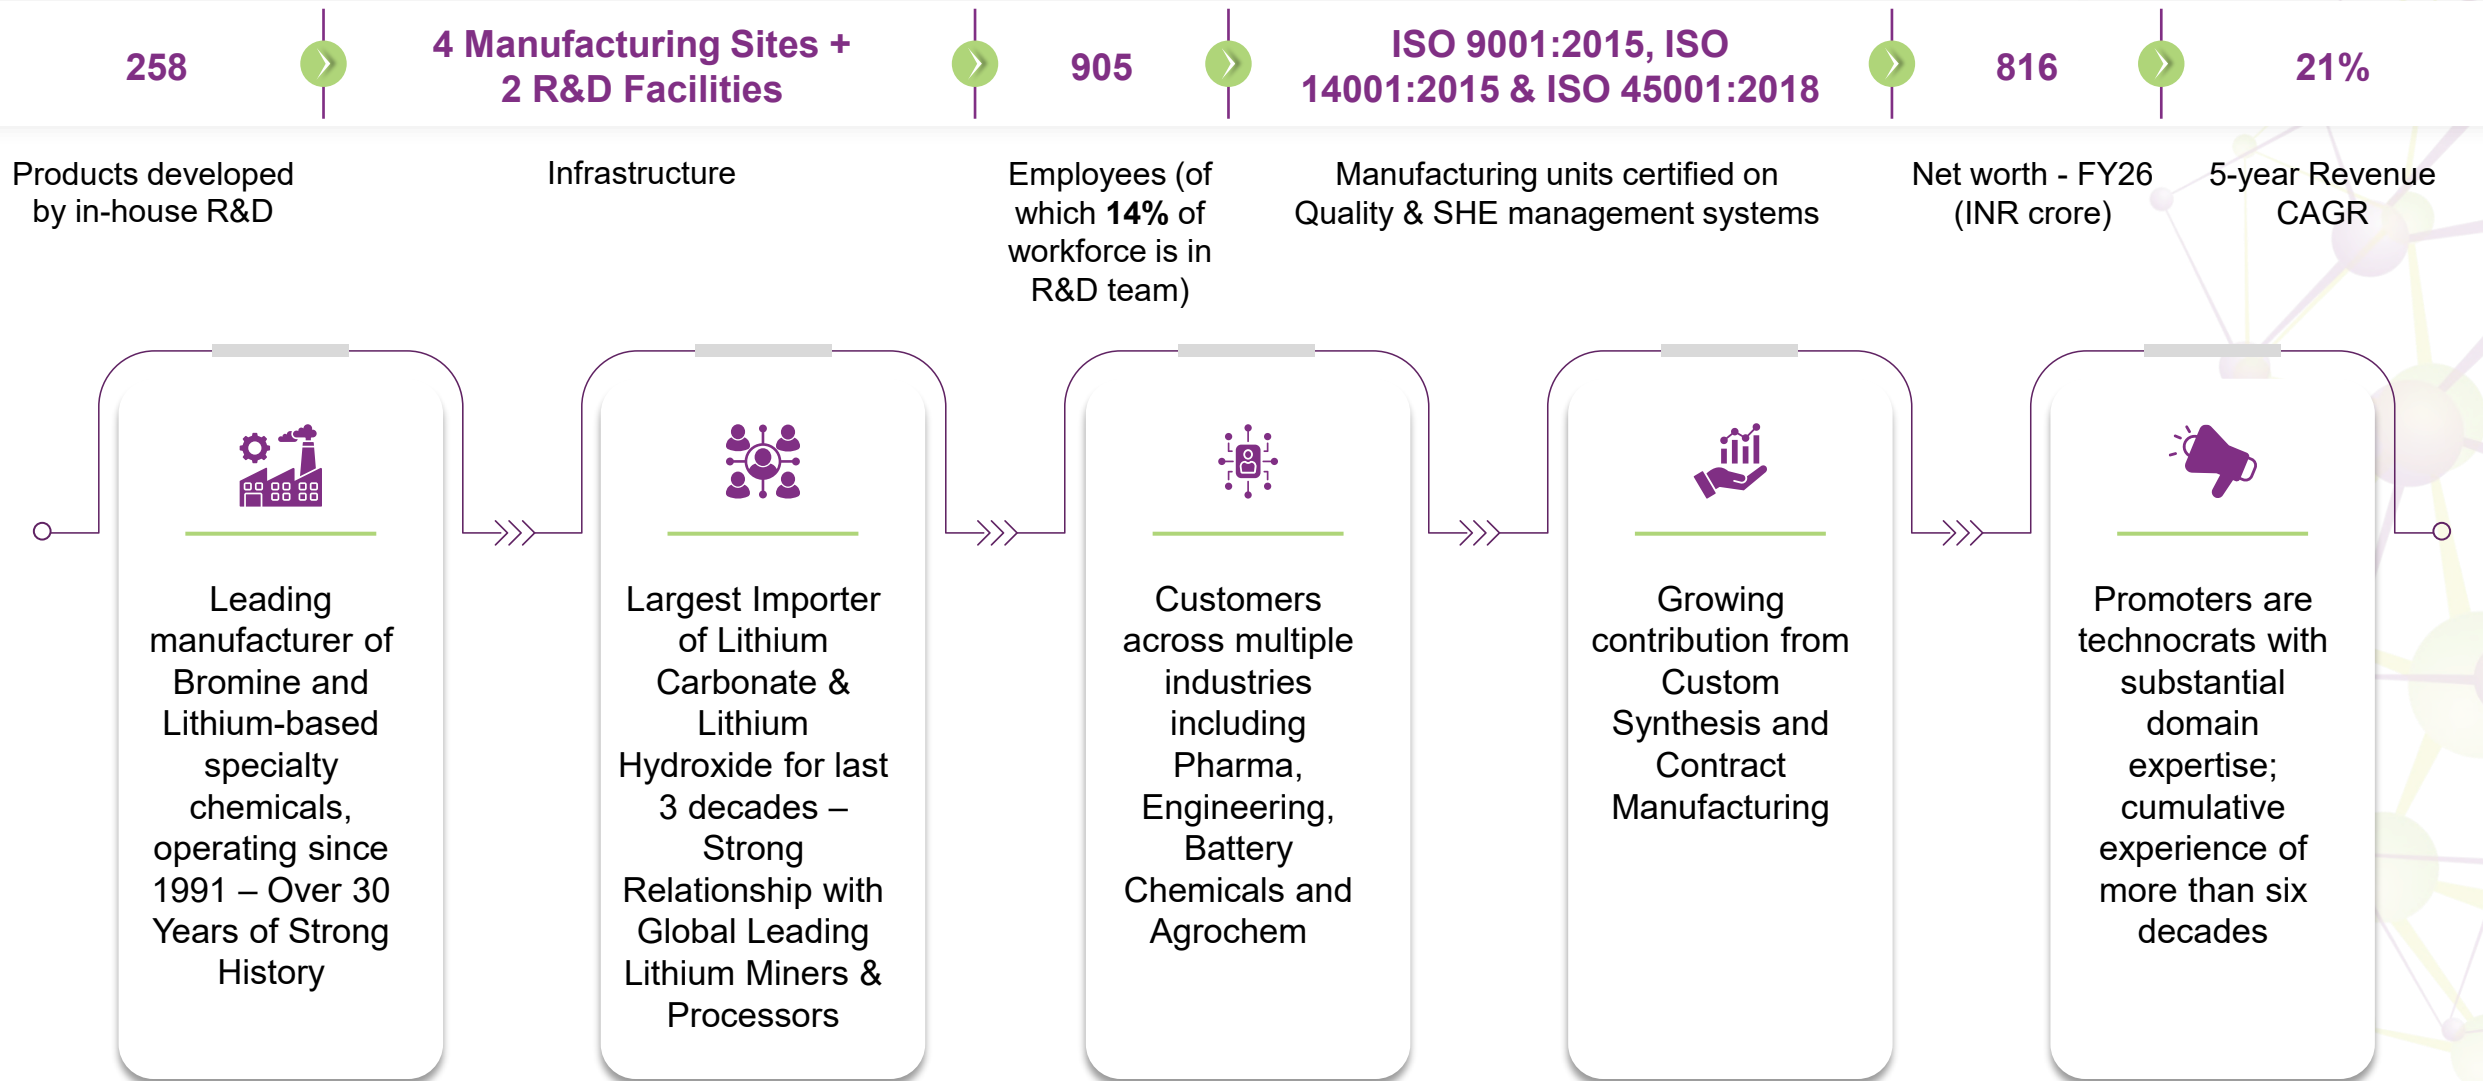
258

4 Manufacturing Sites + 2 R&D Facilities

905

ISO 9001:2015, ISO 14001:2015 & ISO 45001:2018

816

21%

Products developed by in-house R&D

Infrastructure

Employees (of which **14%** of workforce is in R&D team)

Manufacturing units certified on Quality & SHE management systems

Net worth - FY26 (INR crore)

5-year Revenue CAGR

Leading manufacturer of Bromine and Lithium-based specialty chemicals, operating since 1991 – Over 30 Years of Strong History

Largest Importer of Lithium Carbonate & Lithium Hydroxide for last 3 decades – Strong Relationship with Global Leading Lithium Miners & Processors

Customers across multiple industries including Pharma, Engineering, Battery Chemicals and Agrochem

Growing contribution from Custom Synthesis and Contract Manufacturing

Promoters are technocrats with substantial domain expertise; cumulative experience of more than six decades